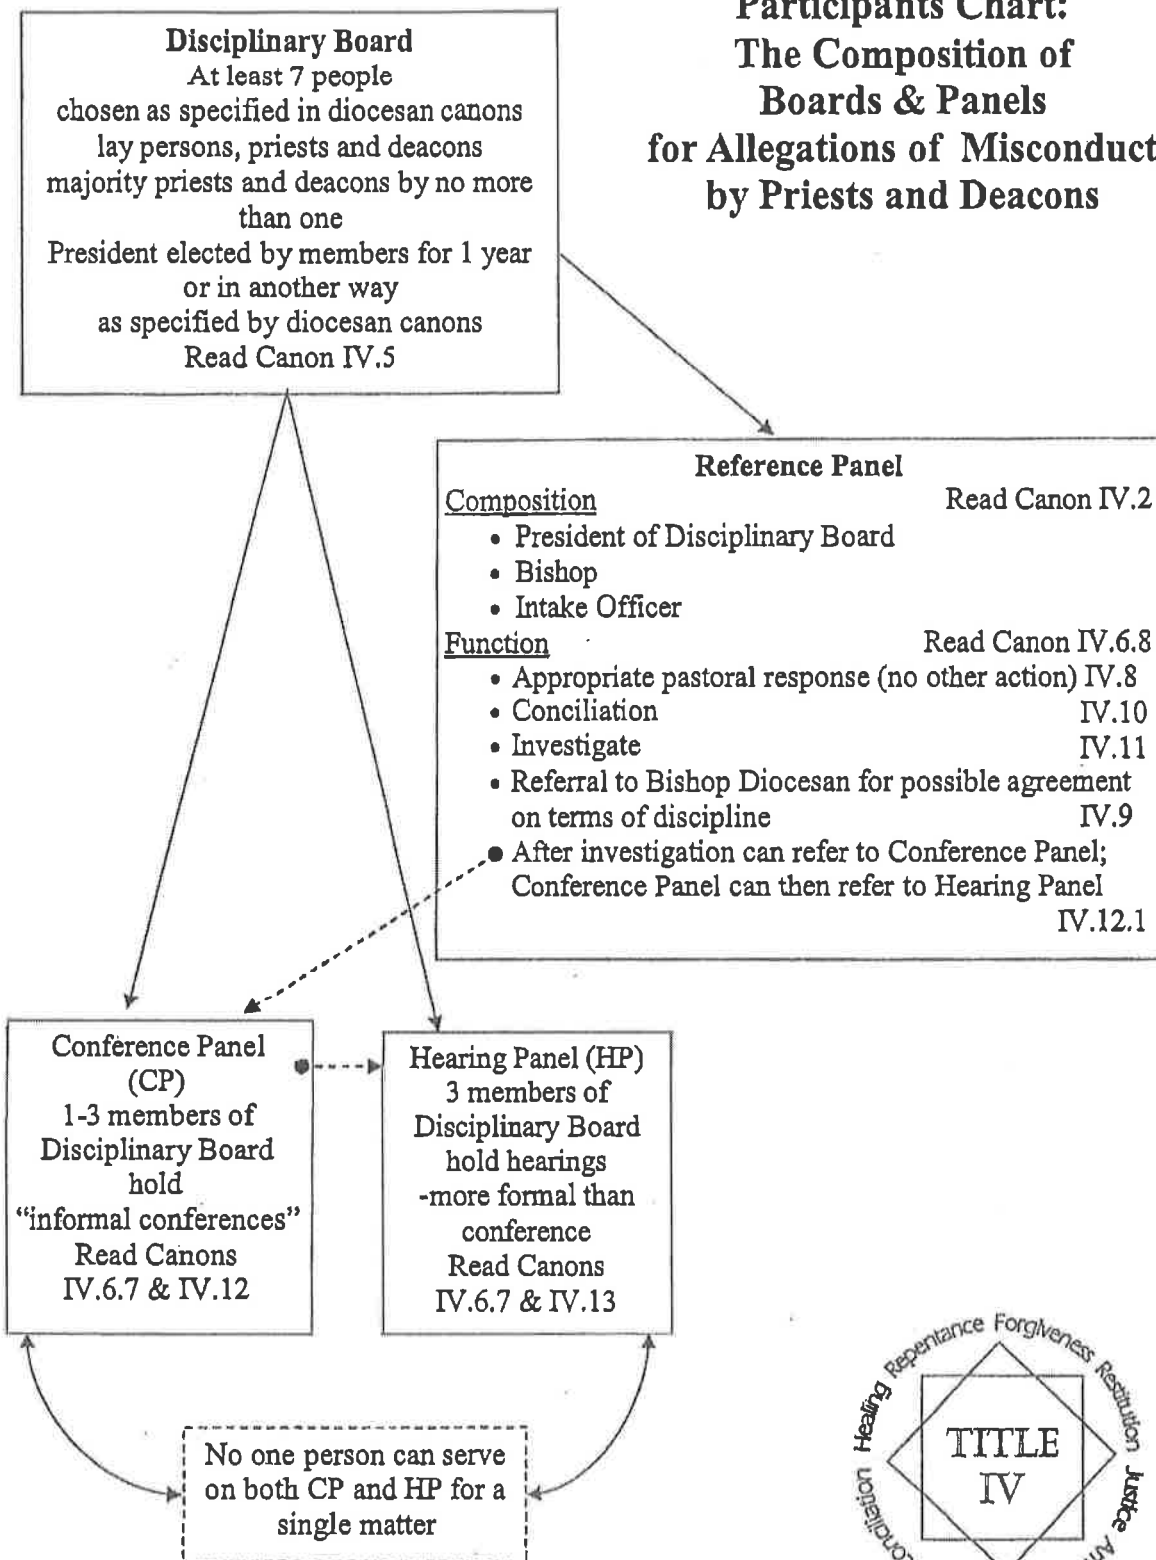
Participants Chart:
The Composition of
Boards & Panels
for Allegations of Misconduct
by Priests and Deacons

Disciplinary Board
At least 7 people
chosen as specified in diocesan canons
lay persons, priests and deacons
majority priests and deacons by no more than one
President elected by members for 1 year or in another way as specified by diocesan canons
Read Canon IV.5

Reference Panel
Composition Read Canon IV.2
• President of Disciplinary Board
• Bishop
• Intake Officer
Function Read Canon IV.6.8
• Appropriate pastoral response (no other action) IV.8
• Conciliation IV.10
• Investigate IV.11
• Referral to Bishop Diocesan for possible agreement on terms of discipline IV.9
• After investigation can refer to Conference Panel; Conference Panel can then refer to Hearing Panel IV.12.1

Conference Panel (CP)
1-3 members of Disciplinary Board
hold "informal conferences"
Read Canons IV.6.7 & IV.12

Hearing Panel (HP)
3 members of Disciplinary Board
hold hearings
-more formal than conference
Read Canons IV.6.7 & IV.13

No one person can serve on both CP and HP for a single matter

Healing Repentance Forgiveness Restitution Justice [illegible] Conciliation
TITLE IV